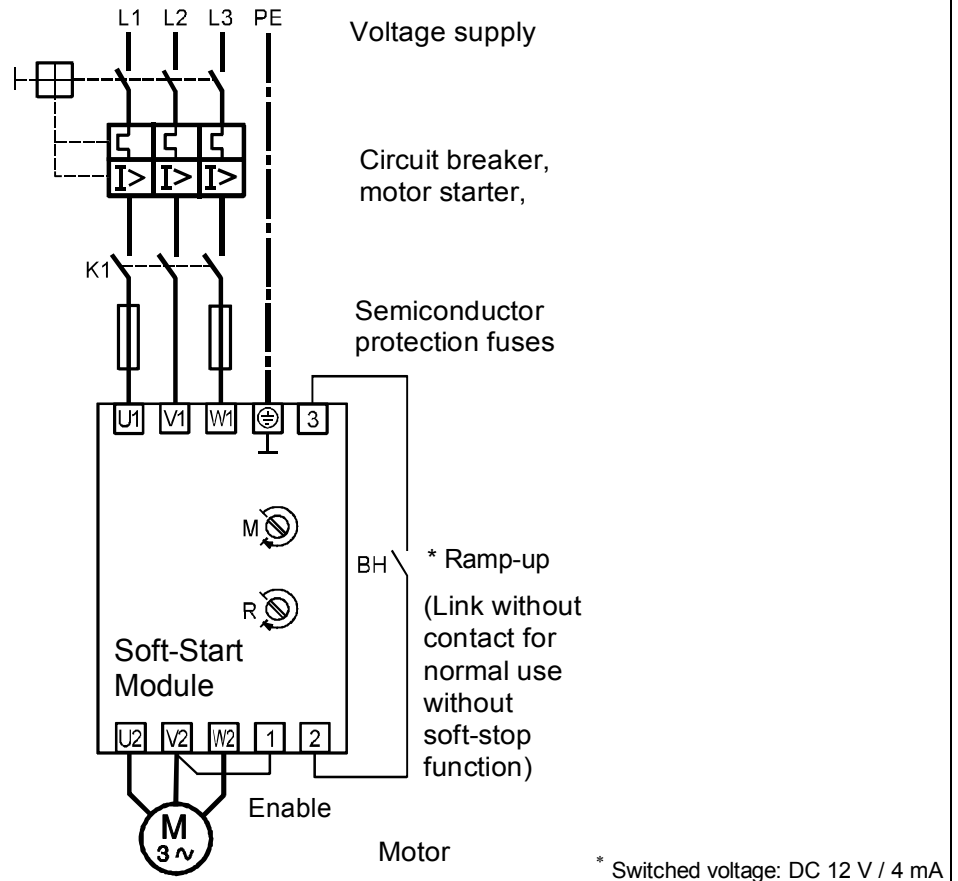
L1 L2 L3 PE

Voltage supply

I> I> I>

Circuit breaker, motor starter,

K1

Semiconductor protection fuses

U1 V1 W1 ⏚ 3

M

R

BH

* Ramp-up

(Link without contact for normal use without soft-stop function)

Soft-Start Module

U2 V2 W2 1 2

Enable

M
3 ∿

Motor

* Switched voltage: DC 12 V / 4 mA